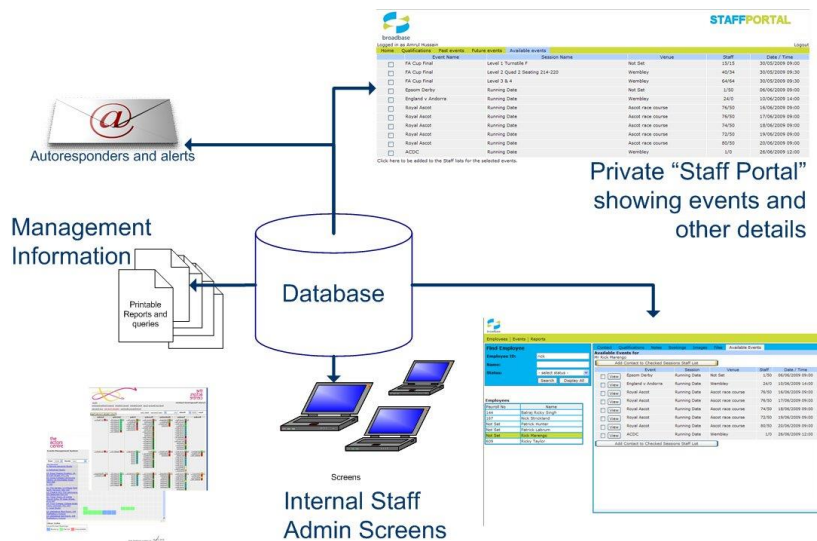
broadbase

STAFFPORTAL

Logged in as Amrul Hussain

Logout

Home | Qualifications | Past events | Future events | Available events

| | Event Name | Session Name | Venue | Staff | Date / Time |
|---|---|---|---|---|---|
| | FA Cup Final | Level 1 Turnstile F | Not Set | 15/15 | 30/05/2009 09:00 |
| | FA Cup Final | Level 2 Quad 2 Seating 214-220 | Wembley | 40/34 | 30/05/2009 09:30 |
| | FA Cup Final | Level 3 & 4 | Wembley | 64/64 | 30/05/2009 09:30 |
| | Epsom Derby | Running Date | Not Set | 1/50 | 06/06/2009 09:00 |
| | England v Andorra | Running Date | Wembley | 24/0 | 10/06/2009 14:00 |
| | Royal Ascot | Running Date | Ascot race course | 76/50 | 16/06/2009 09:00 |
| | Royal Ascot | Running Date | Ascot race course | 76/50 | 17/06/2009 09:00 |
| | Royal Ascot | Running Date | Ascot race course | 74/50 | 18/06/2009 09:00 |
| | Royal Ascot | Running Date | Ascot race course | 72/50 | 19/06/2009 09:00 |
| | Royal Ascot | Running Date | Ascot race course | 80/50 | 20/06/2009 09:00 |
| | ACDC | Running Date | Wembley | 1/0 | 26/06/2009 12:00 |

Click here to be added to the Staff lists for the selected events.

Autoresponders and alerts

Private "Staff Portal" showing events and other details

Management Information

Printable Reports and queries

Database

Screens

Internal Staff Admin Screens

the action centre

Employees | Events | Reports

Find Employee

Employee ID:

Name:

Status: - select status -

Search | Display All

Employees

| Payroll No | Name |
|---|---|
| 144 | Balraj Ricky Singh |
| 187 | Nick Strickland |
| Not Set | Patrick Hunter |
| Not Set | Patrick Laborum |
| Not Set | Rick Marengo |
| 808 | Ricky Taylor |

Contact | Qualifications | Notes | Bookings | Images | Files | Available Events

Available Events for Mr Rick Marengo

Add Contact to Checked Sessions Staff List

| | Event | Session | Venue | Staff | Date / Time |
|---|---|---|---|---|---|
| View | Epsom Derby | Running Date | Not Set | 1/50 | 06/06/2009 09:00 |
| View | England v Andorra | Running Date | Wembley | 24/0 | 10/06/2009 14:00 |
| View | Royal Ascot | Running Date | Ascot race course | 76/50 | 16/06/2009 09:00 |
| View | Royal Ascot | Running Date | Ascot race course | 76/50 | 17/06/2009 09:00 |
| View | Royal Ascot | Running Date | Ascot race course | 74/50 | 18/06/2009 09:00 |
| View | Royal Ascot | Running Date | Ascot race course | 72/50 | 19/06/2009 09:00 |
| View | Royal Ascot | Running Date | Ascot race course | 80/50 | 20/06/2009 09:00 |
| View | ACDC | Running Date | Wembley | 1/0 | 26/06/2009 12:00 |

Add Contact to Checked Sessions Staff List